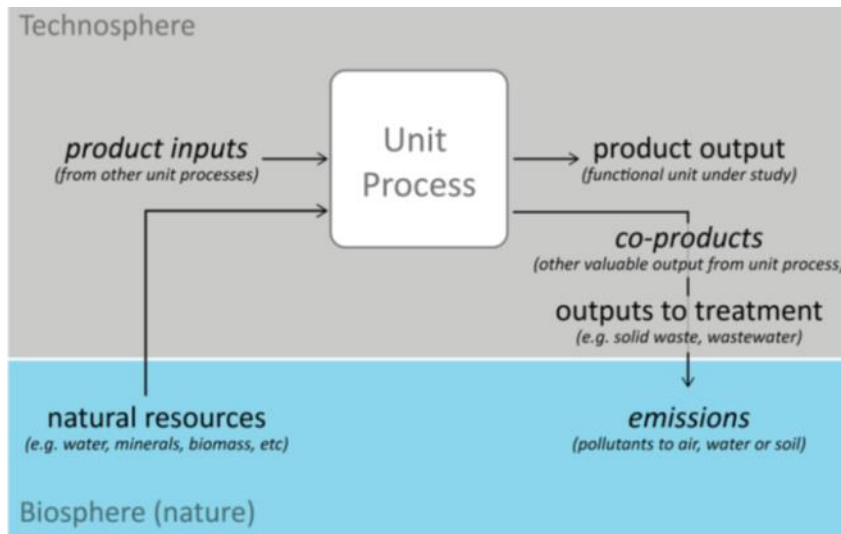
Technosphere

product inputs
(from other unit processes)

Unit Process

product output
(functional unit under study)

co-products
(other valuable output from unit process

outputs to treatment
(e.g. solid waste, wastewater)

natural resources
(e.g. water, minerals, biomass, etc)

emissions
(pollutants to air, water or soil)

Biosphere (nature)